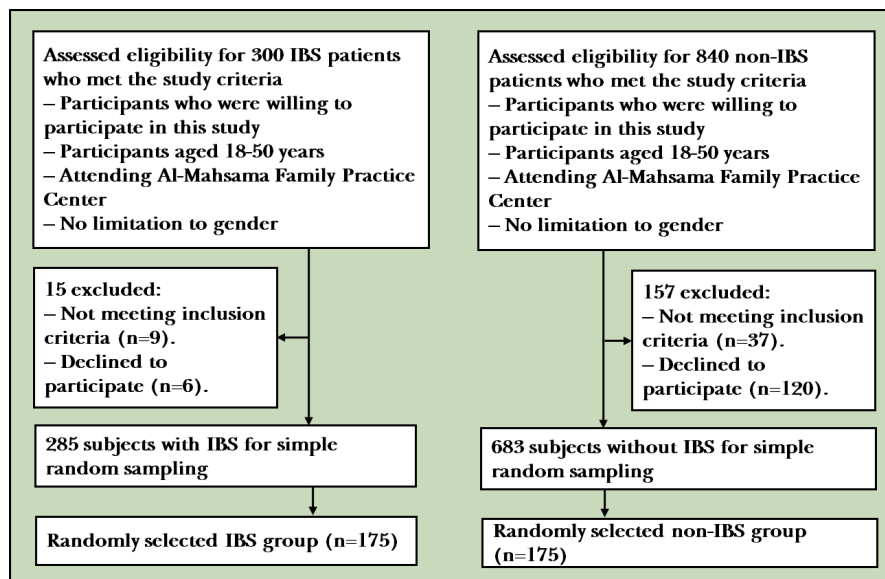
Assessed eligibility for 300 IBS patients who met the study criteria
– Participants who were willing to participate in this study
– Participants aged 18-50 years
– Attending Al-Mahsama Family Practice Center
– No limitation to gender

15 excluded:
– Not meeting inclusion criteria (n=9).
– Declined to participate (n=6).

285 subjects with IBS for simple random sampling

Randomly selected IBS group (n=175)

Assessed eligibility for 840 non-IBS patients who met the study criteria
– Participants who were willing to participate in this study
– Participants aged 18-50 years
– Attending Al-Mahsama Family Practice Center
– No limitation to gender

157 excluded:
– Not meeting inclusion criteria (n=37).
– Declined to participate (n=120).

683 subjects without IBS for simple random sampling

Randomly selected non-IBS group (n=175)